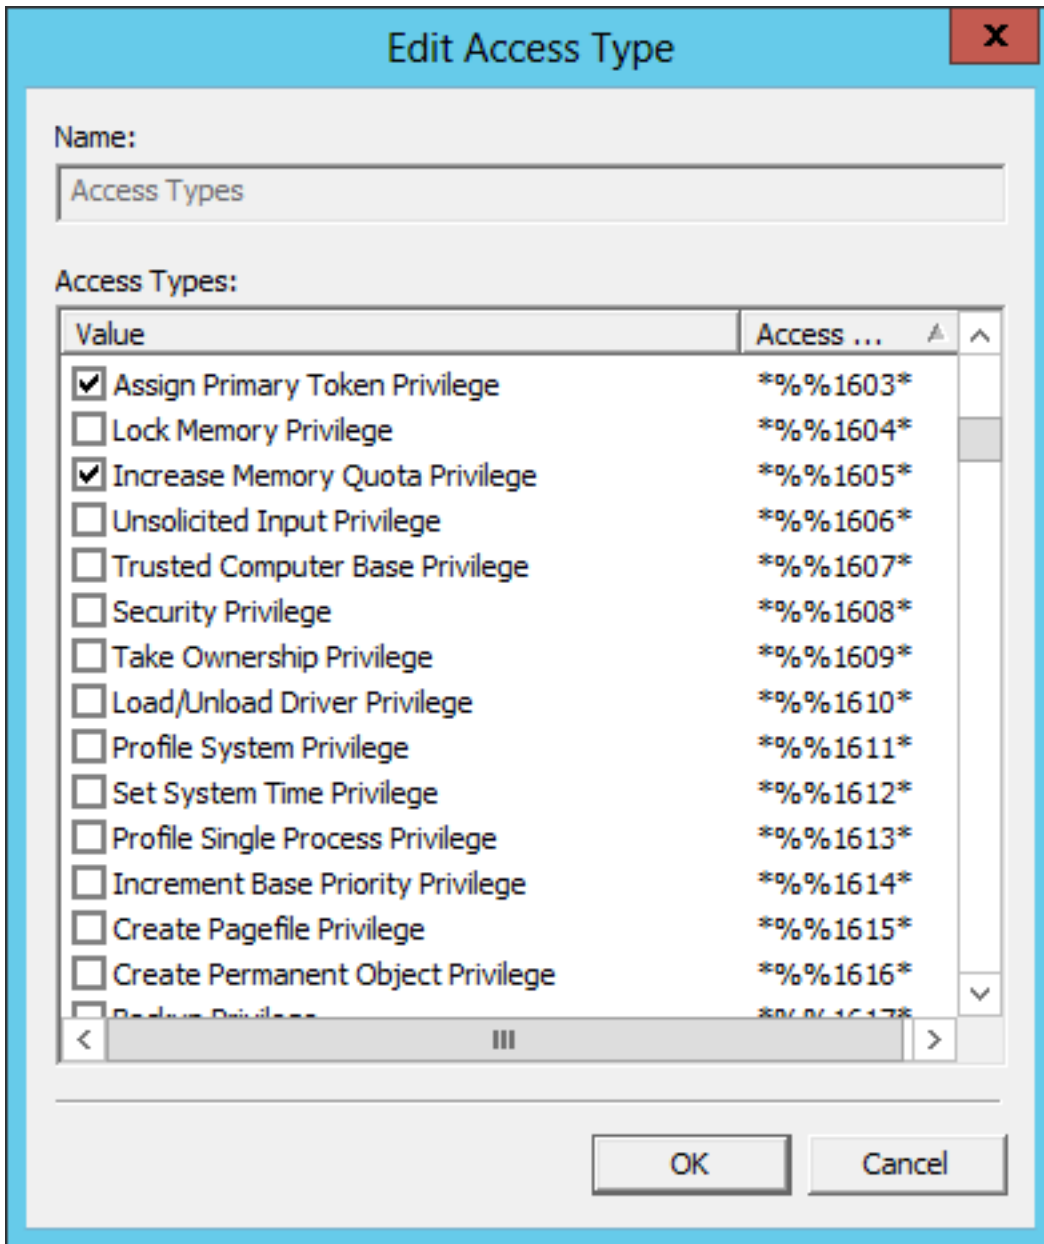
Edit Access Type

Name:

Access Types

Access Types:

| Value | Access ... |
|---|---|
| Assign Primary Token Privilege | *%%1603* |
| Lock Memory Privilege | *%%1604* |
| Increase Memory Quota Privilege | *%%1605* |
| Unsolicited Input Privilege | *%%1606* |
| Trusted Computer Base Privilege | *%%1607* |
| Security Privilege | *%%1608* |
| Take Ownership Privilege | *%%1609* |
| Load/Unload Driver Privilege | *%%1610* |
| Profile System Privilege | *%%1611* |
| Set System Time Privilege | *%%1612* |
| Profile Single Process Privilege | *%%1613* |
| Increment Base Priority Privilege | *%%1614* |
| Create Pagefile Privilege | *%%1615* |
| Create Permanent Object Privilege | *%%1616* |
| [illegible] | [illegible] |

OK Cancel